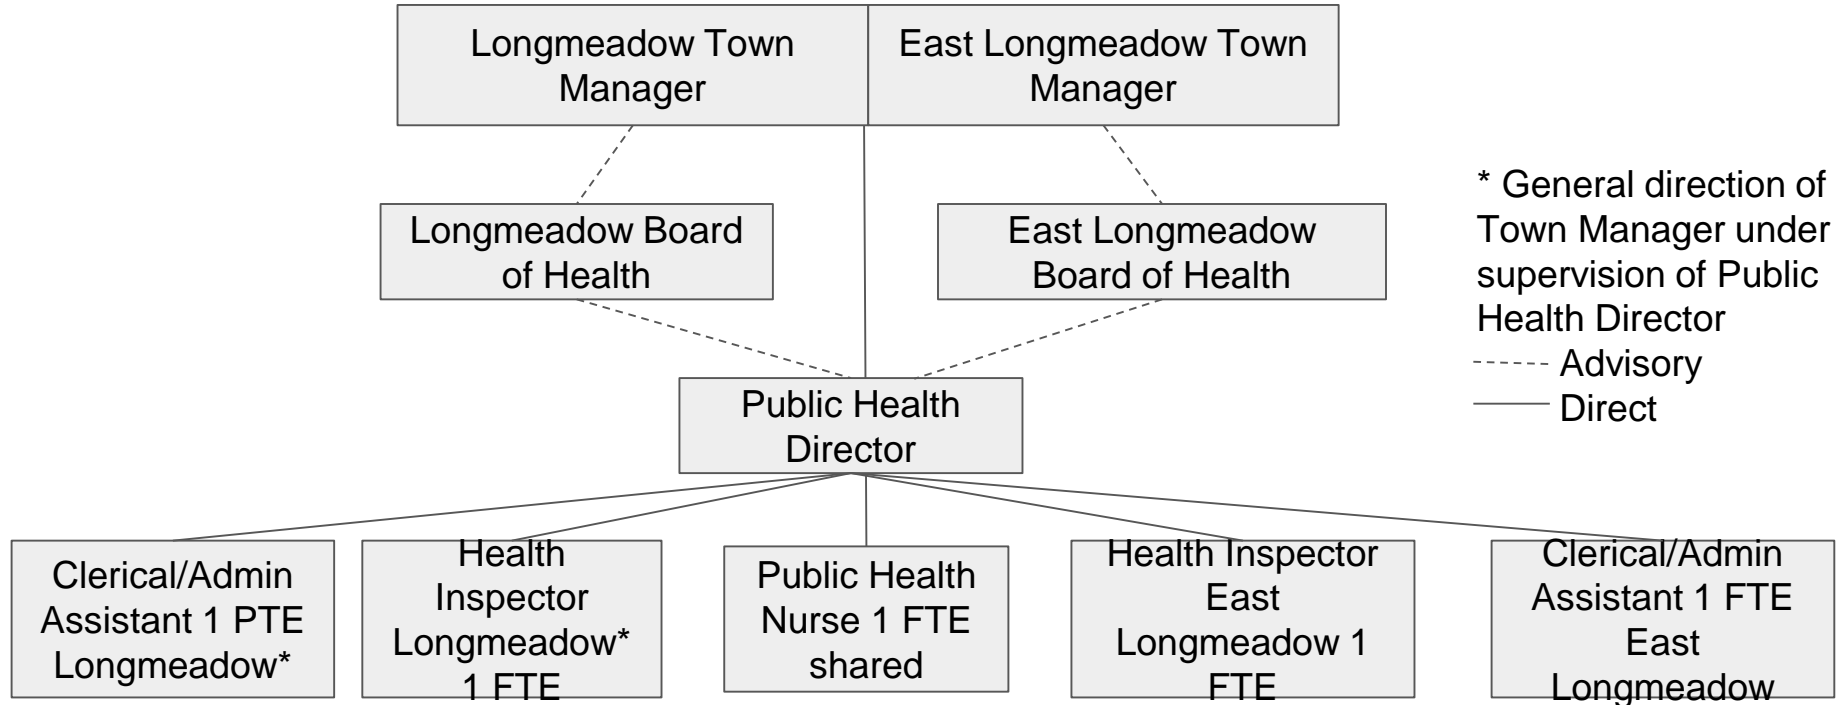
Longmeadow Town Manager

East Longmeadow Town Manager

Longmeadow Board of Health

East Longmeadow Board of Health

* General direction of Town Manager under supervision of Public Health Director
Advisory
Direct

Public Health Director

Clerical/Admin Assistant 1 PTE Longmeadow*

Health Inspector Longmeadow* 1 FTE

Public Health Nurse 1 FTE shared

Health Inspector East Longmeadow 1 FTE

Clerical/Admin Assistant 1 FTE East Longmeadow